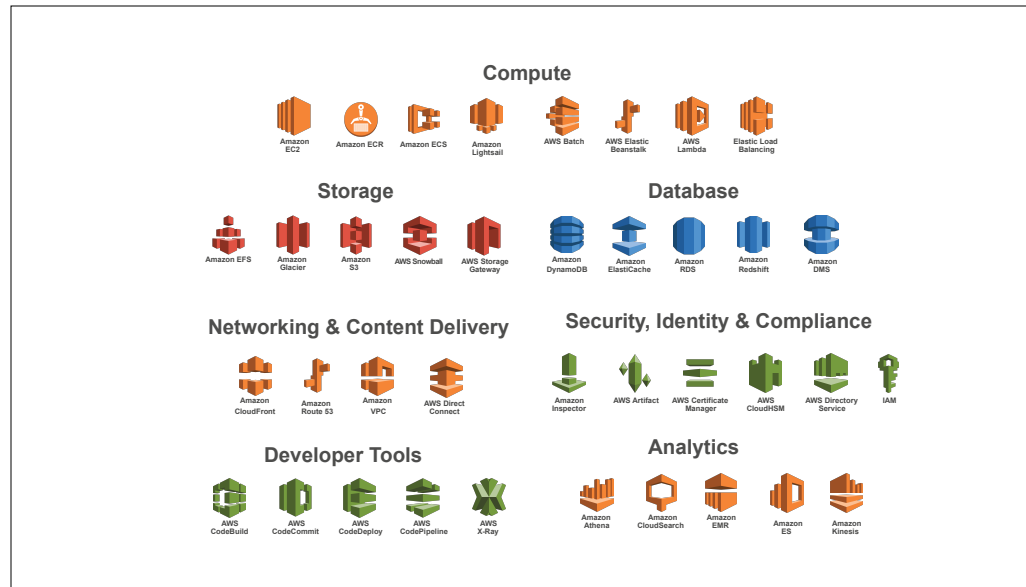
Compute

Amazon EC2
Amazon ECR
Amazon ECS
Amazon Lightsail
AWS Batch
AWS Elastic Beanstalk
AWS Lambda
Elastic Load Balancing

Storage

Amazon EFS
Amazon Glacier
Amazon S3
AWS Snowball
AWS Storage Gateway

Database

Amazon DynamoDB
Amazon ElastiCache
Amazon RDS
Amazon Redshift
Amazon DMS

Networking & Content Delivery

Amazon CloudFront
Amazon Route 53
Amazon VPC
AWS Direct Connect

Security, Identity & Compliance

Amazon Inspector
AWS Artifact
AWS Certificate Manager
AWS CloudHSM
AWS Directory Service
IAM

Developer Tools

AWS CodeBuild
AWS CodeCommit
AWS CodeDeploy
AWS CodePipeline
AWS X-Ray

Analytics

Amazon Athena
Amazon CloudSearch
Amazon EMR
Amazon ES
Amazon Kinesis